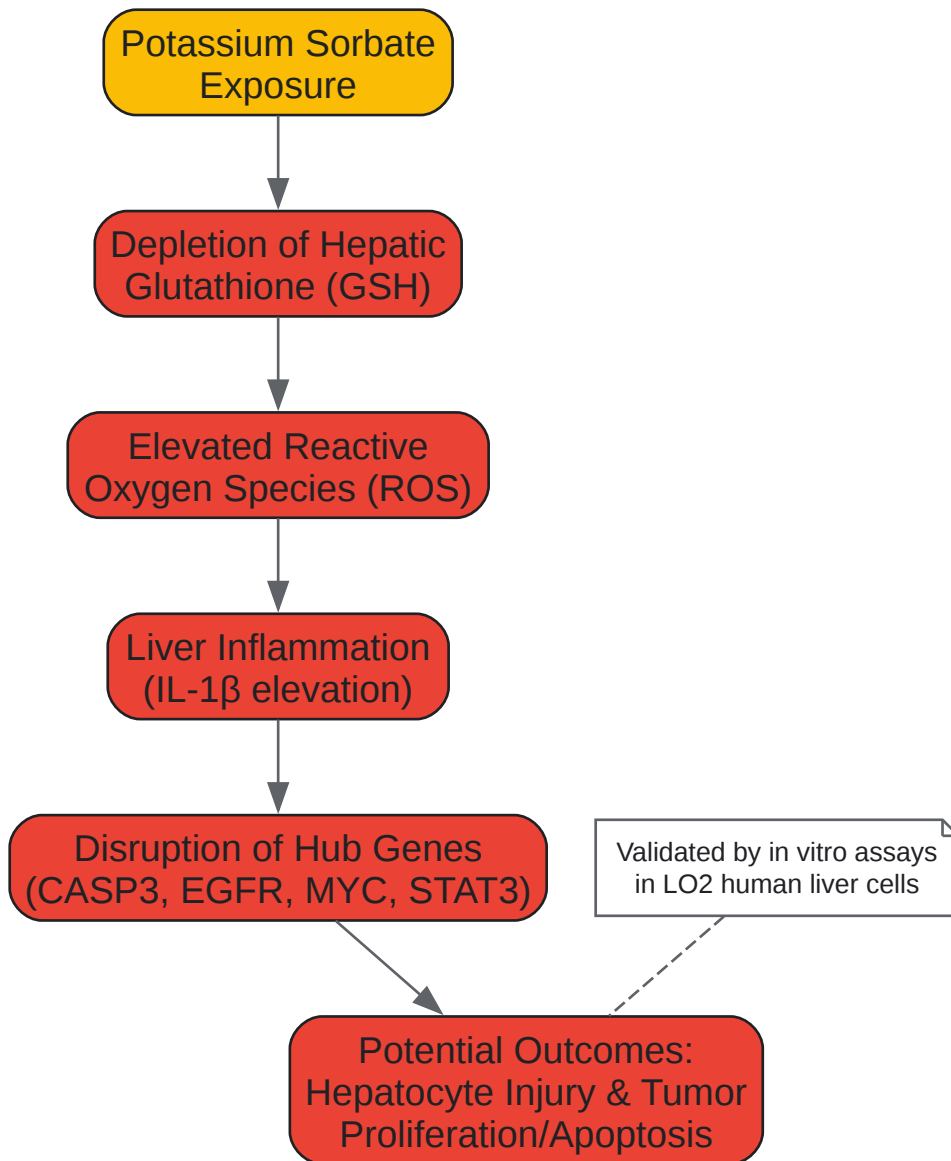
Potassium Sorbate Exposure

Depletion of Hepatic Glutathione (GSH)

Elevated Reactive Oxygen Species (ROS)

Liver Inflammation (IL-1β elevation)

Disruption of Hub Genes (CASP3, EGFR, MYC, STAT3)

Validated by in vitro assays in LO2 human liver cells

Potential Outcomes: Hepatocyte Injury & Tumor Proliferation/Apoptosis